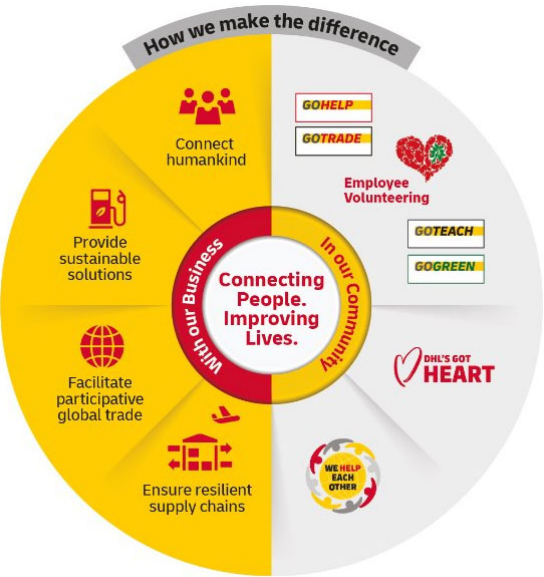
How we make the difference

Connect humankind

Provide sustainable solutions

Facilitate participative global trade

Ensure resilient supply chains

GOHELP

GOTRADE

Employee Volunteering

GOTEACH

GOGREEN

DHL'S GOT HEART

WE HELP EACH OTHER

With our Business

In our Community

Connecting People. Improving Lives.